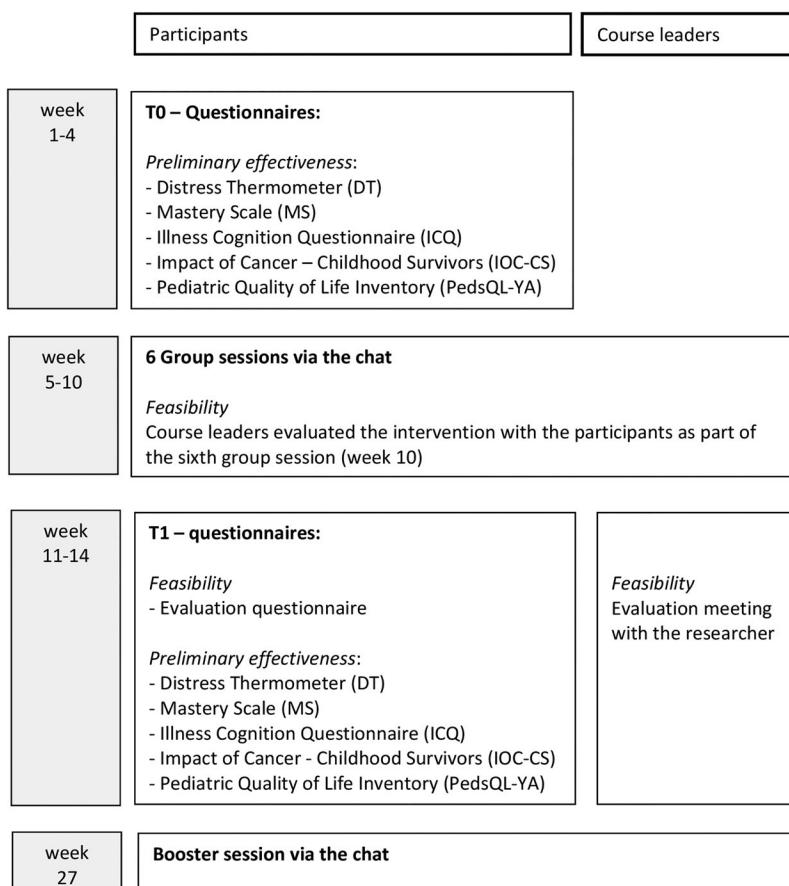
Participants

Course leaders

week 1-4

**T0 – Questionnaires:**

*Preliminary effectiveness*:
- Distress Thermometer (DT)
- Mastery Scale (MS)
- Illness Cognition Questionnaire (ICQ)
- Impact of Cancer – Childhood Survivors (IOC-CS)
- Pediatric Quality of Life Inventory (PedsQL-YA)

week 5-10

**6 Group sessions via the chat**

*Feasibility*
Course leaders evaluated the intervention with the participants as part of the sixth group session (week 10)

week 11-14

**T1 – questionnaires:**

*Feasibility*
- Evaluation questionnaire

*Preliminary effectiveness*:
- Distress Thermometer (DT)
- Mastery Scale (MS)
- Illness Cognition Questionnaire (ICQ)
- Impact of Cancer - Childhood Survivors (IOC-CS)
- Pediatric Quality of Life Inventory (PedsQL-YA)

*Feasibility*
Evaluation meeting with the researcher

week 27

**Booster session via the chat**